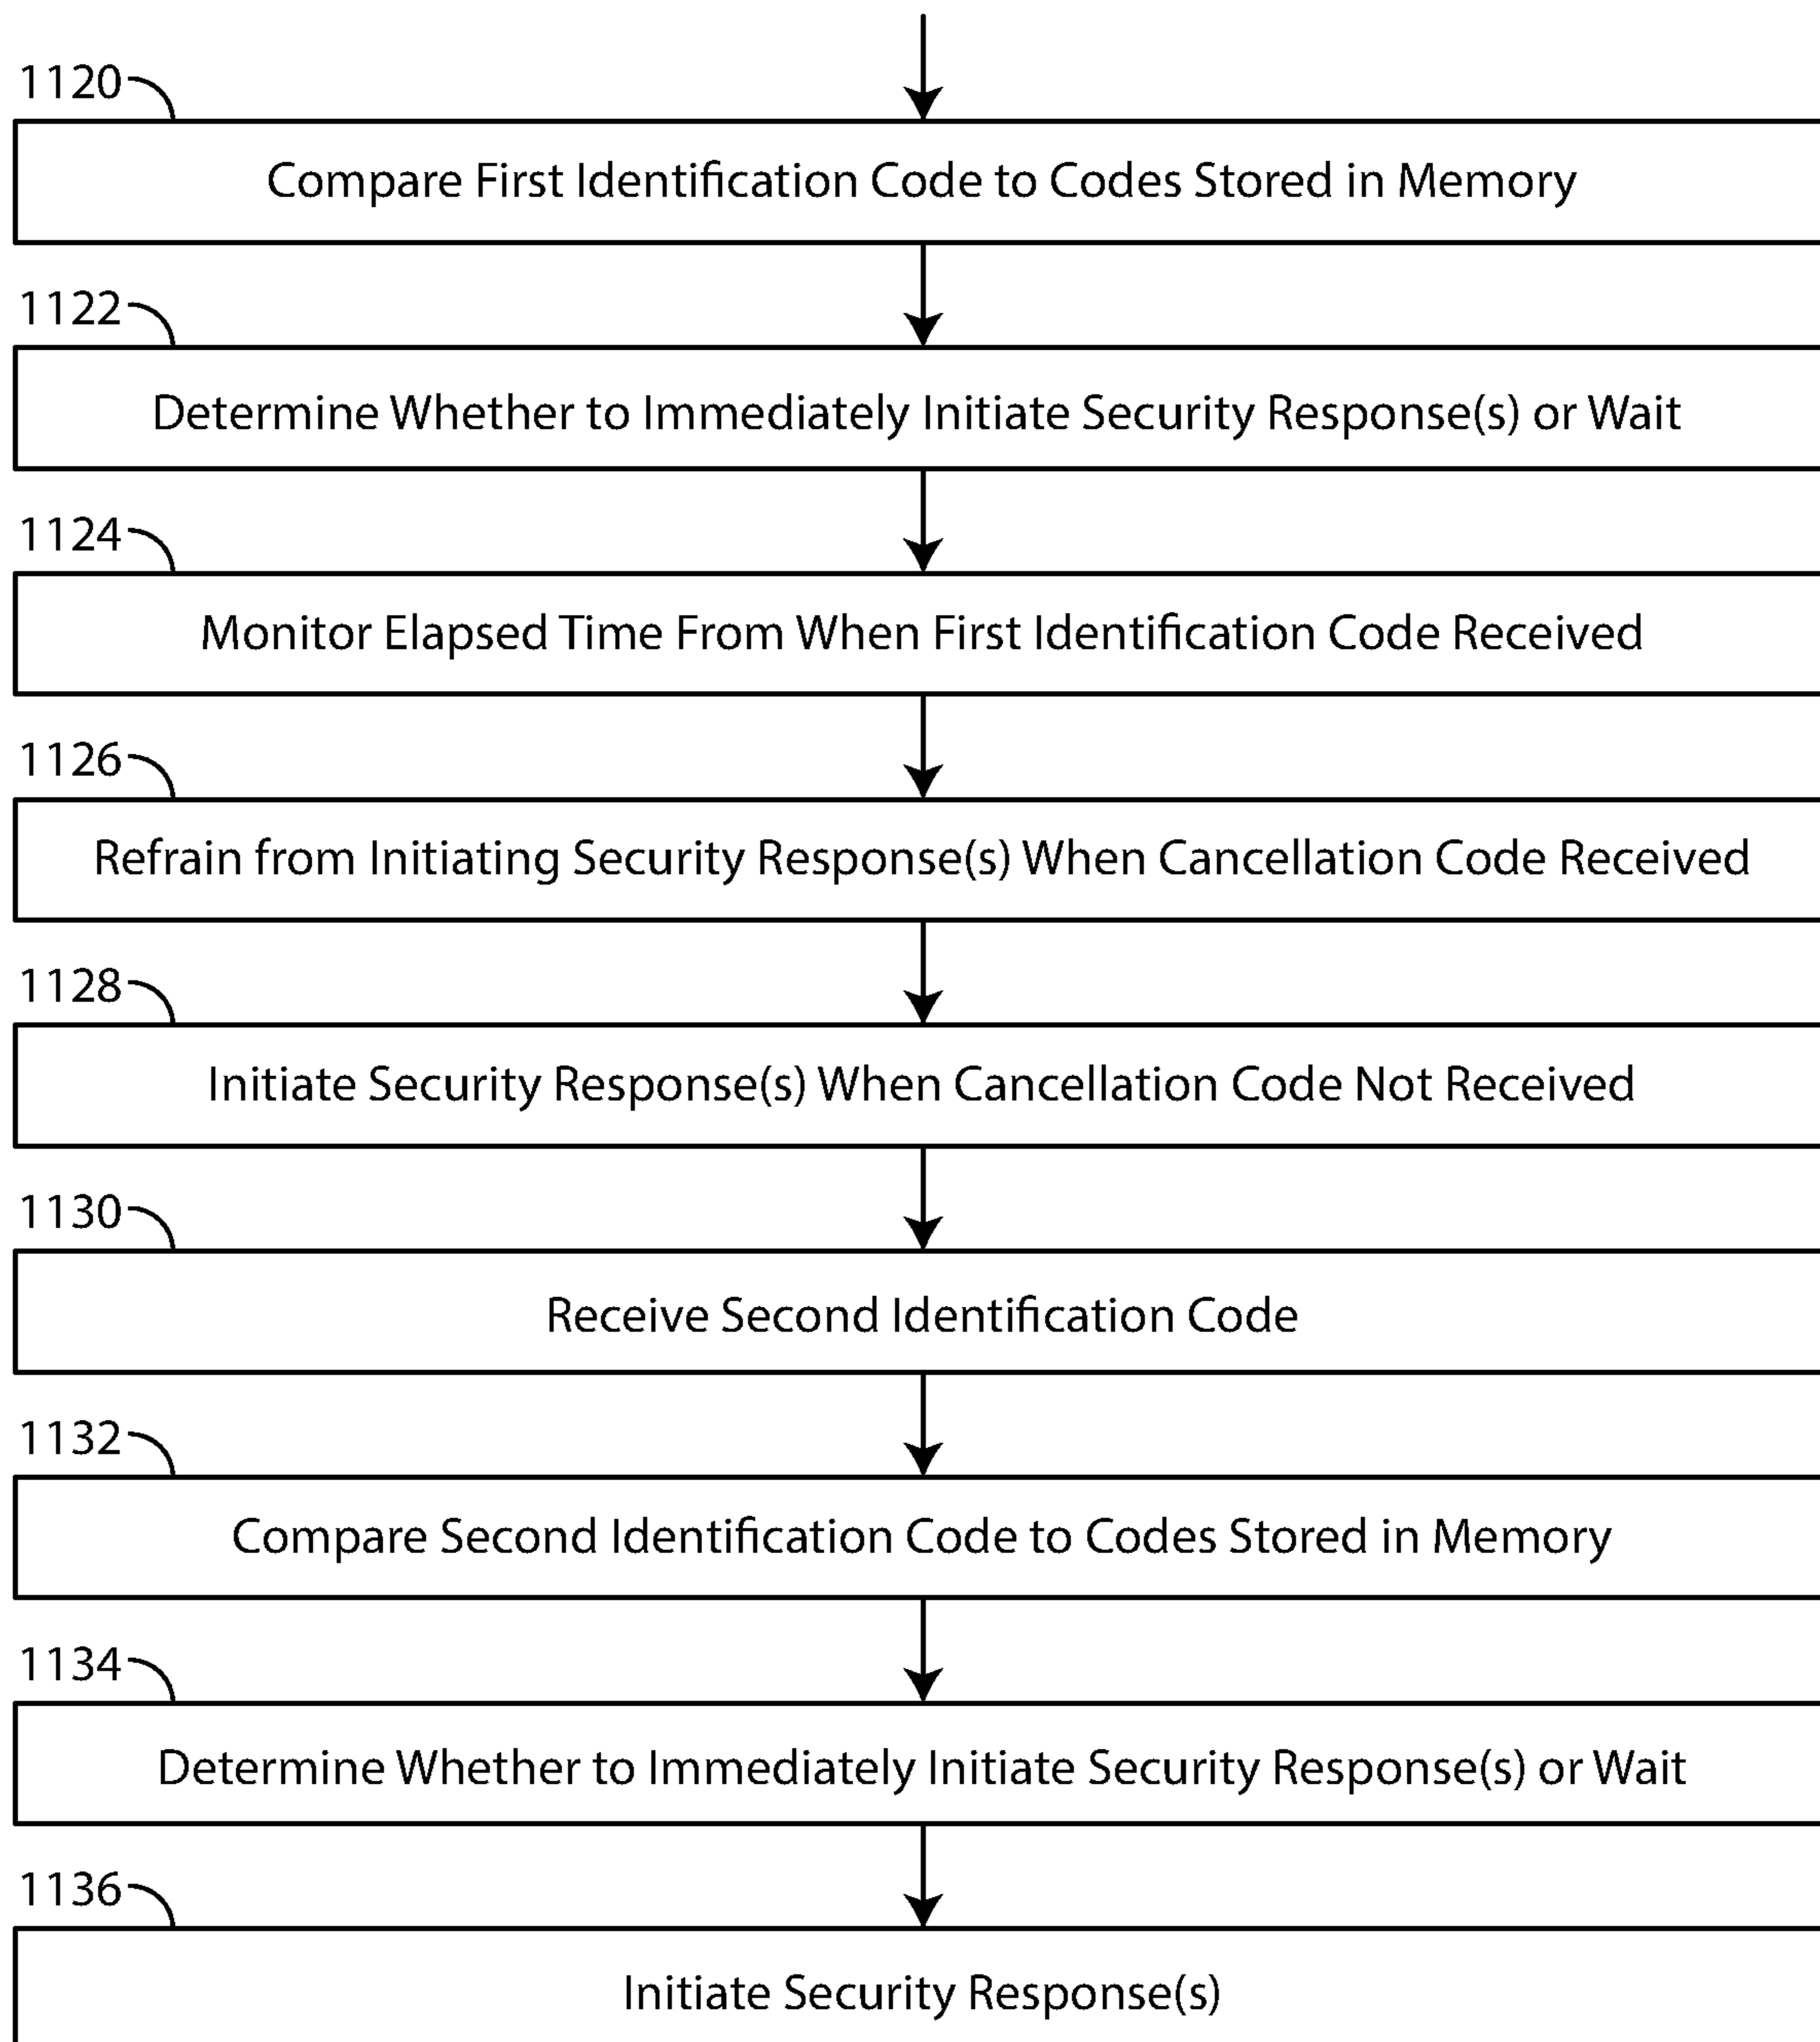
1120
Compare First Identification Code to Codes Stored in Memory

1122
Determine Whether to Immediately Initiate Security Response(s) or Wait

1124
Monitor Elapsed Time From When First Identification Code Received

1126
Refrain from Initiating Security Response(s) When Cancellation Code Received

1128
Initiate Security Response(s) When Cancellation Code Not Received

1130
Receive Second Identification Code

1132
Compare Second Identification Code to Codes Stored in Memory

1134
Determine Whether to Immediately Initiate Security Response(s) or Wait

1136
Initiate Security Response(s)